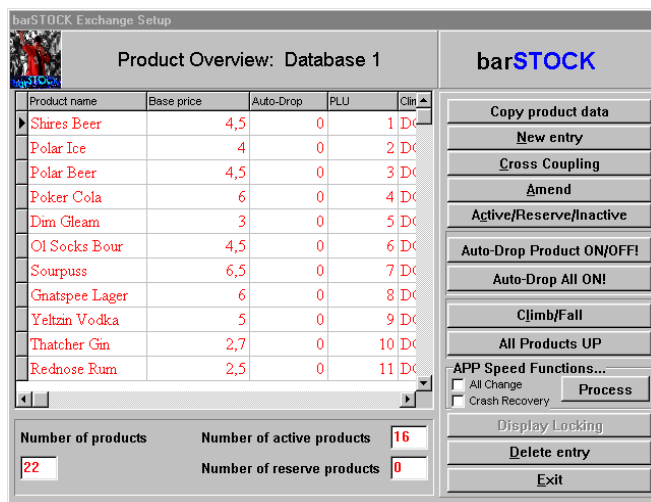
barSTOCK Exchange Setup

barSTOCK

Product Overview: Database 1

barSTOCK

| Product name | Base price | Auto-Drop | PLU | Clin |
|---|---|---|---|---|
| Shires Beer | 4,5 | 0 | 1 | DC |
| Polar Ice | 4 | 0 | 2 | DC |
| Polar Beer | 4,5 | 0 | 3 | DC |
| Poker Cola | 6 | 0 | 4 | DC |
| Dim Gleam | 3 | 0 | 5 | DC |
| Ol Socks Bour | 4,5 | 0 | 6 | DC |
| Sourpuss | 6,5 | 0 | 7 | DC |
| Gnatspee Lager | 6 | 0 | 8 | DC |
| Yeltzin Vodka | 5 | 0 | 9 | DC |
| Thatcher Gin | 2,7 | 0 | 10 | DC |
| Rednose Rum | 2,5 | 0 | 11 | DC |

Copy product data
New entry
Cross Coupling
Amend
Active/Reserve/Inactive
Auto-Drop Product ON/OFF!
Auto-Drop All ON!
Climb/Fall
All Products UP
APP Speed Functions...
All Change
Crash Recovery
Process
Display Locking
Delete entry
Exit

Number of products
22
Number of active products
16
Number of reserve products
0